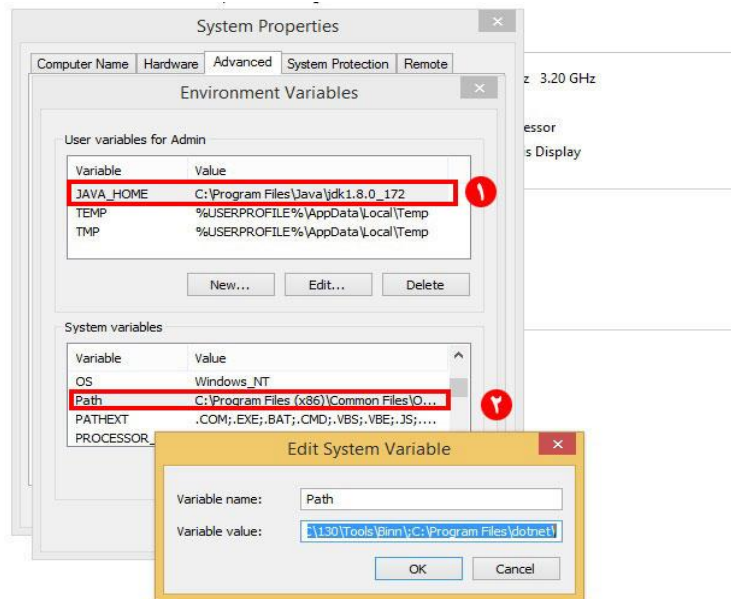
System Properties

Computer Name | Hardware | Advanced | System Protection | Remote

z 3.20 GHz

essor

s Display

Environment Variables

User variables for Admin

| Variable | Value |
|---|---|
| JAVA_HOME | C:\Program Files\Java\jdk1.8.0_172 |
| TEMP | %USERPROFILE%\AppData\Local\Temp |
| TMP | %USERPROFILE%\AppData\Local\Temp |

١

New... Edit... Delete

System variables

| Variable | Value |
|---|---|
| OS | Windows_NT |
| Path | C:\Program Files (x86)\Common Files\O... |
| PATHEXT | .COM;.EXE;.BAT;.CMD;.VBS;.VBE;.JS;.... |
| PROCESSOR_ | |

٢

Edit System Variable

Variable name: Path

Variable value: :\130\Tools\Binn\;C:\Program Files\dotnet\

OK Cancel